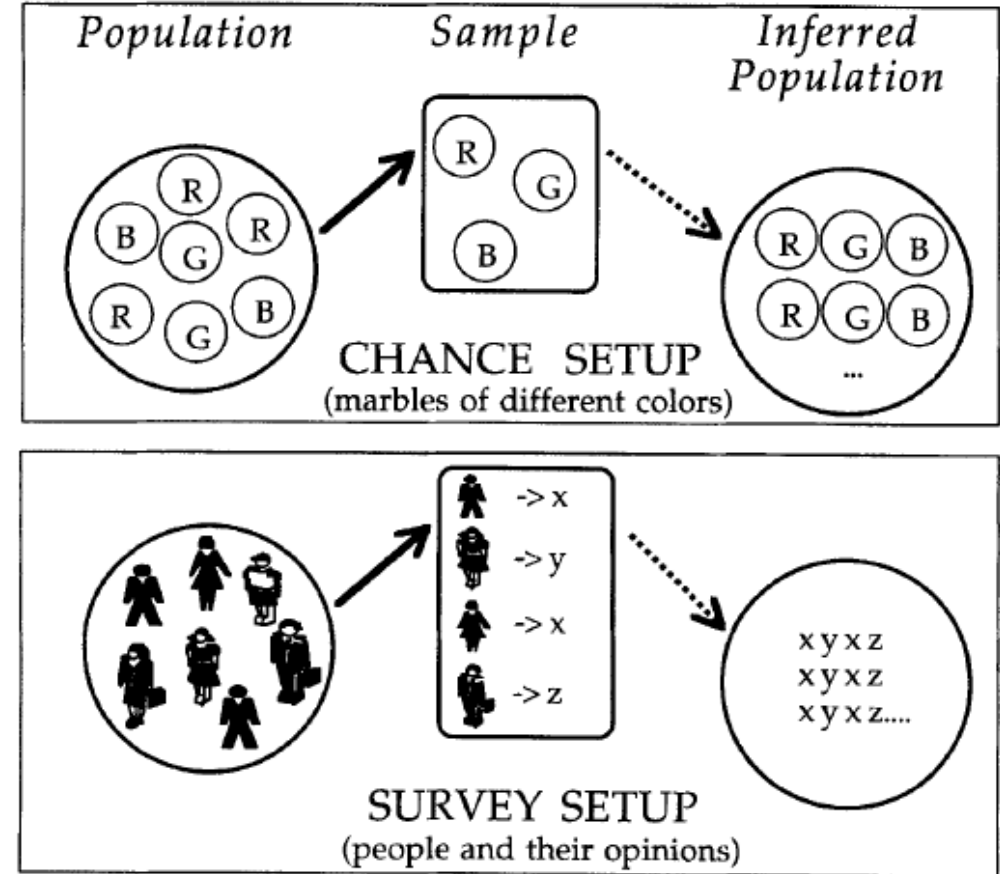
Population

Sample

Inferred Population

R
B
G
R
R
G
B

R
G
B

R G B
R G B
...

CHANCE SETUP
(marbles of different colors)

-> x
-> y
-> x
-> z

x y x z
x y x z
x y x z....

SURVEY SETUP
(people and their opinions)